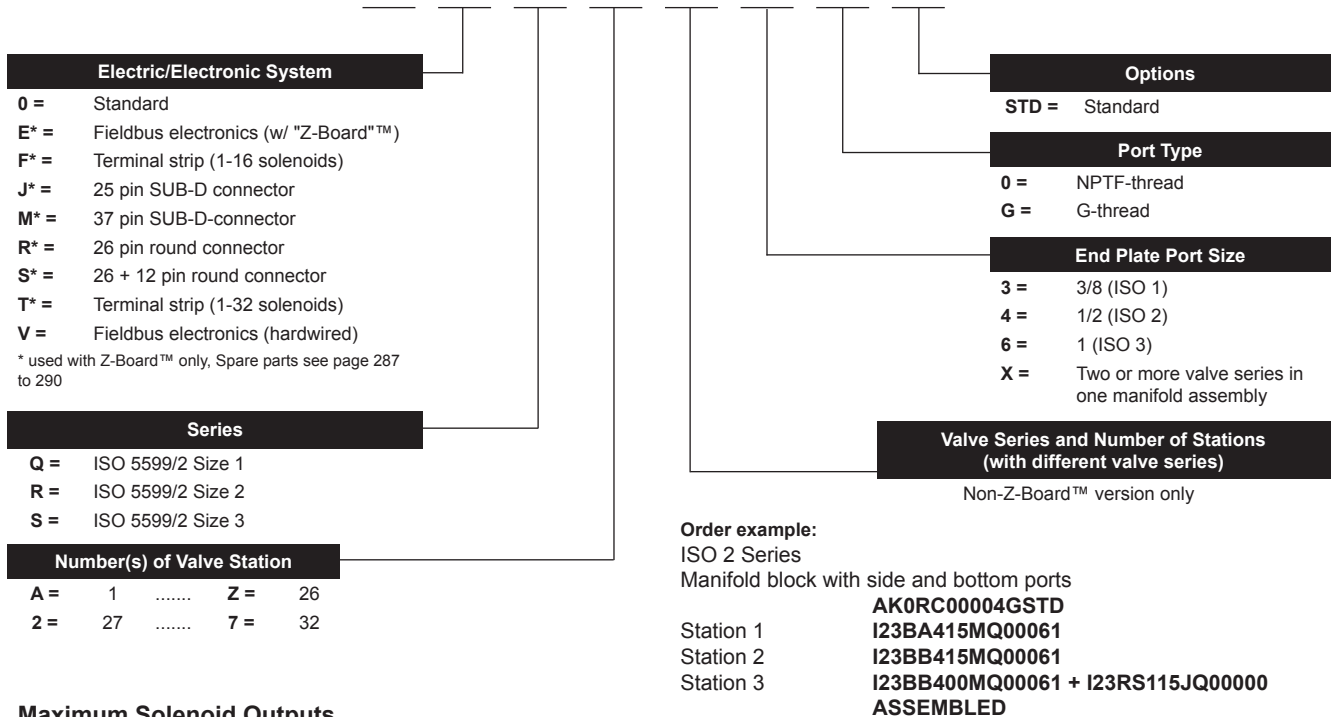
Electric/Electronic System
0 = Standard
E* = Fieldbus electronics (w/ "Z-Board"™)
F* = Terminal strip (1-16 solenoids)
J* = 25 pin SUB-D connector
M* = 37 pin SUB-D-connector
R* = 26 pin round connector
S* = 26 + 12 pin round connector
T* = Terminal strip (1-32 solenoids)
V = Fieldbus electronics (hardwired)
* used with Z-Board™ only, Spare parts see page 287 to 290

Series
Q = ISO 5599/2 Size 1
R = ISO 5599/2 Size 2
S = ISO 5599/2 Size 3

Number(s) of Valve Station
| A = | 1 | ....... | Z = | 26 |
|---|---|---|---|---|
| 2 = | 27 | ....... | 7 = | 32 |

Maximum Solenoid Outputs

Options
STD = Standard

Port Type
0 = NPTF-thread
G = G-thread

End Plate Port Size
3 = 3/8 (ISO 1)
4 = 1/2 (ISO 2)
6 = 1 (ISO 3)
X = Two or more valve series in one manifold assembly

Valve Series and Number of Stations (with different valve series)
Non-Z-Board™ version only

Order example:
ISO 2 Series
Manifold block with side and bottom ports
AK0RC00004GSTD
Station 1 I23BA415MQ00061
Station 2 I23BB415MQ00061
Station 3 I23BB400MQ00061 + I23RS115JQ00000
ASSEMBLED